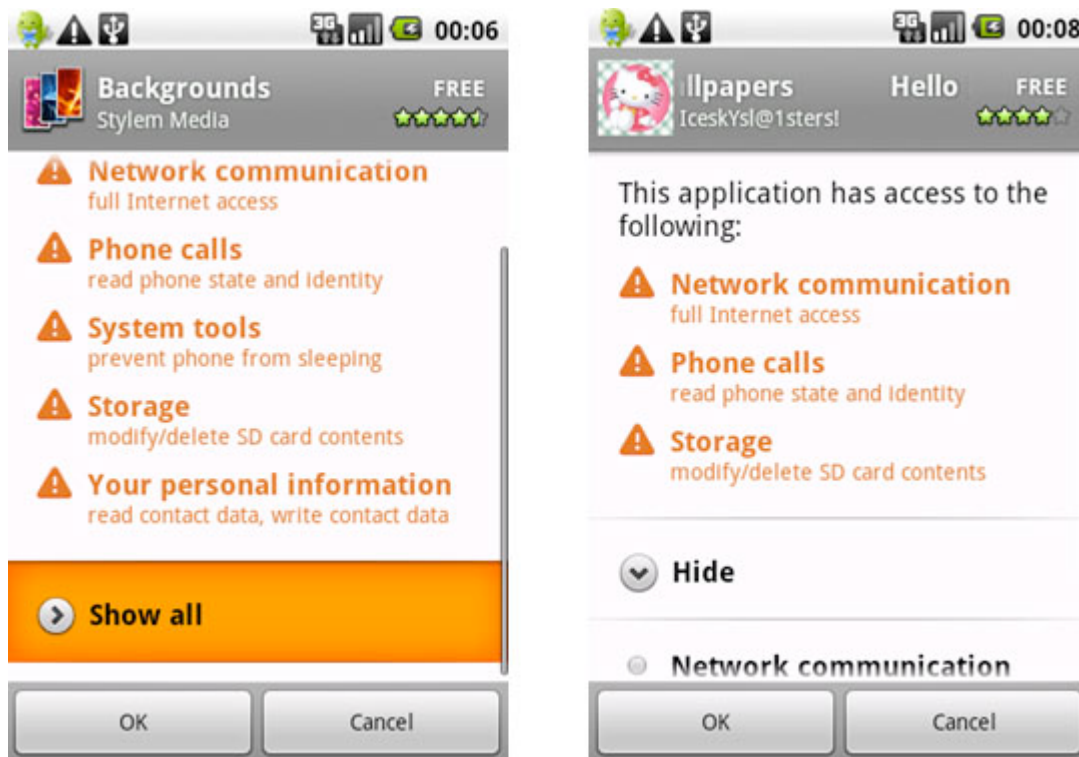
3G 00:06

Backgrounds
Stylem Media
FREE

Network communication
full Internet access

Phone calls
read phone state and identity

System tools
prevent phone from sleeping

Storage
modify/delete SD card contents

Your personal information
read contact data, write contact data

Show all

OK
Cancel

3G 00:08

llpapers
Hello
IceskYsl@1sters!
FREE

This application has access to the following:

Network communication
full Internet access

Phone calls
read phone state and identity

Storage
modify/delete SD card contents

Hide

Network communication

OK
Cancel